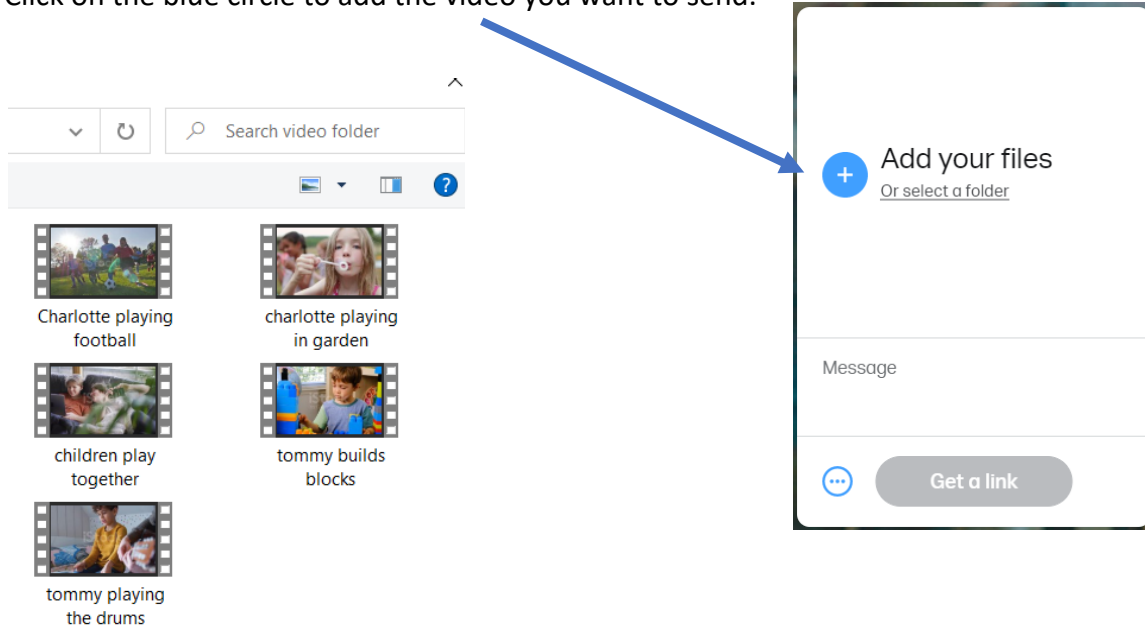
Click on the blue circle to add the video you want to send.

Search video folder

Charlotte playing football

charlotte playing in garden

children play together

tommy builds blocks

tommy playing the drums

Add your files
Or select a folder

Message

Get a link